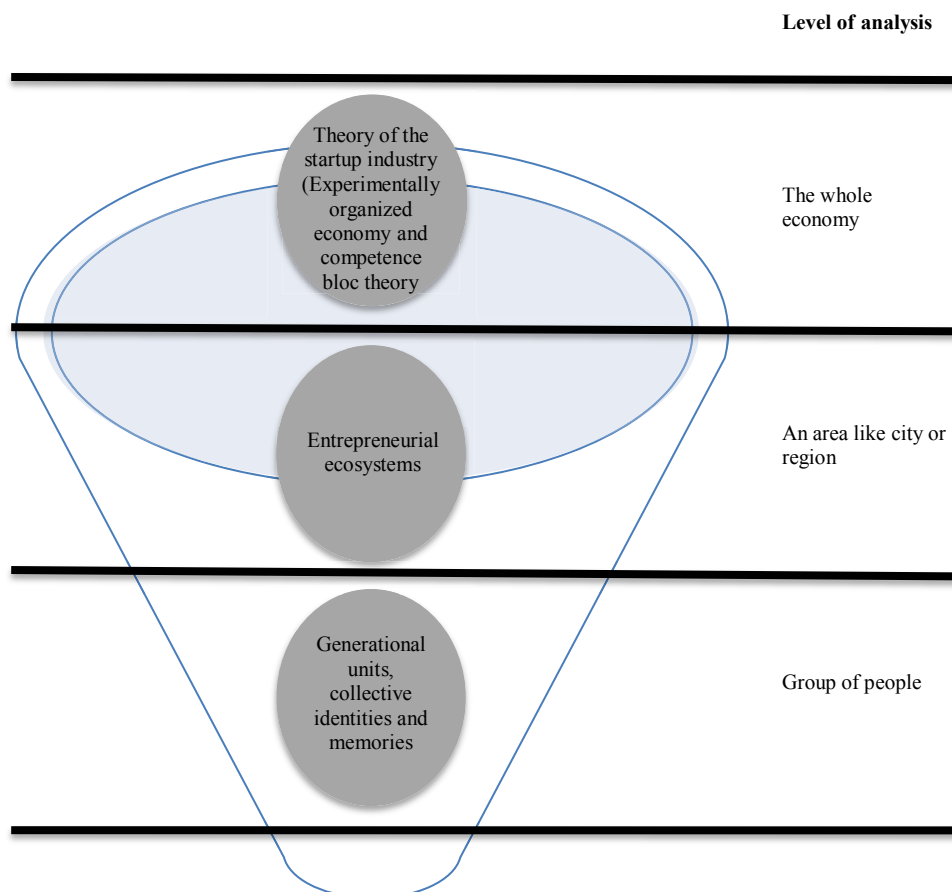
Level of analysis

Theory of the startup industry (Experimentally organized economy and competence bloc theory)

The whole economy

Entrepreneurial ecosystems

An area like city or region

Generational units, collective identities and memories

Group of people